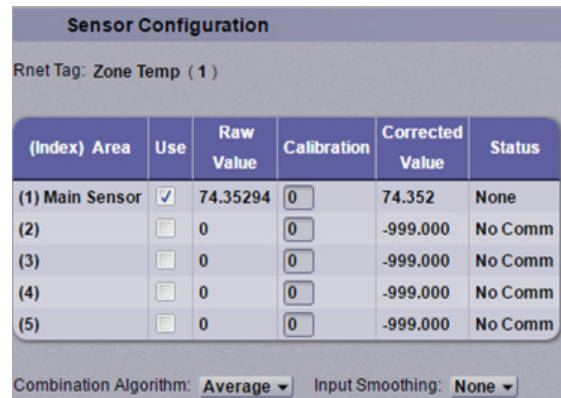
Sensor Configuration

Rnet Tag: Zone Temp ( 1 )

| (Index) Area | Use | Raw Value | Calibration | Corrected Value | Status |
|---|---|---|---|---|---|
| (1) Main Sensor | ✓ | 74.35294 | 0 | 74.352 | None |
| (2) | | 0 | 0 | -999.000 | No Comm |
| (3) | | 0 | 0 | -999.000 | No Comm |
| (4) | | 0 | 0 | -999.000 | No Comm |
| (5) | | 0 | 0 | -999.000 | No Comm |

Combination Algorithm: Average ▾ Input Smoothing: None ▾